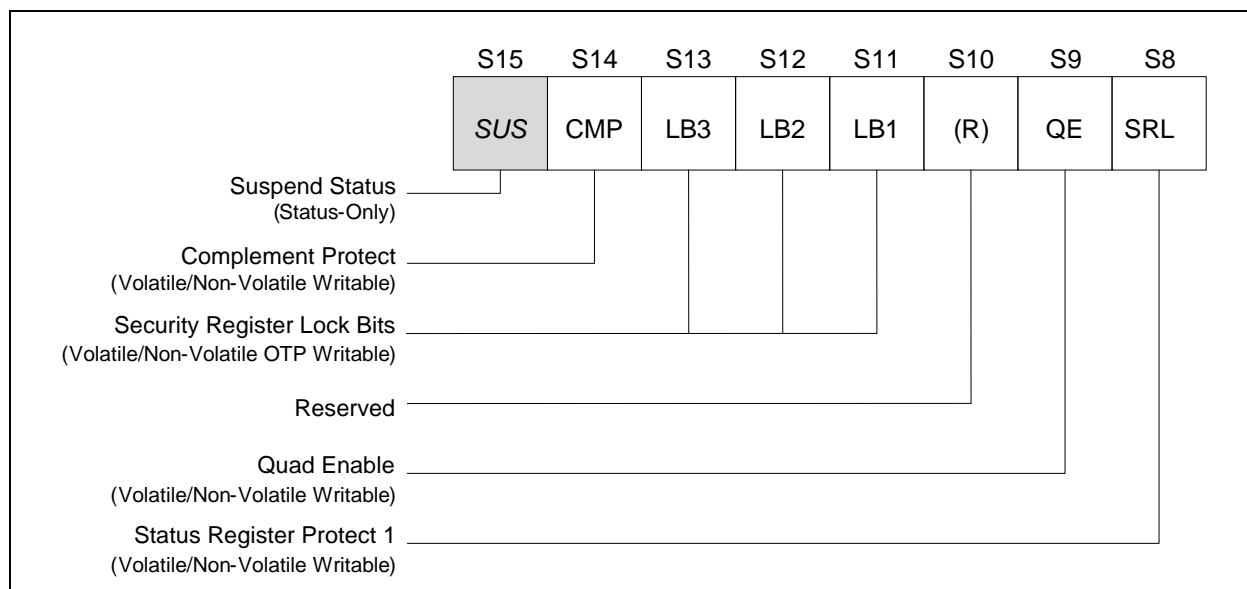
| S15 | S14 | S13 | S12 | S11 | S10 | S9 | S8 |
|---|---|---|---|---|---|---|---|
| SUS | CMP | LB3 | LB2 | LB1 | (R) | QE | SRL |

Suspend Status
(Status-Only)

Complement Protect
(Volatile/Non-Volatile Writable)

Security Register Lock Bits
(Volatile/Non-Volatile OTP Writable)

Reserved

Quad Enable
(Volatile/Non-Volatile Writable)

Status Register Protect 1
(Volatile/Non-Volatile Writable)